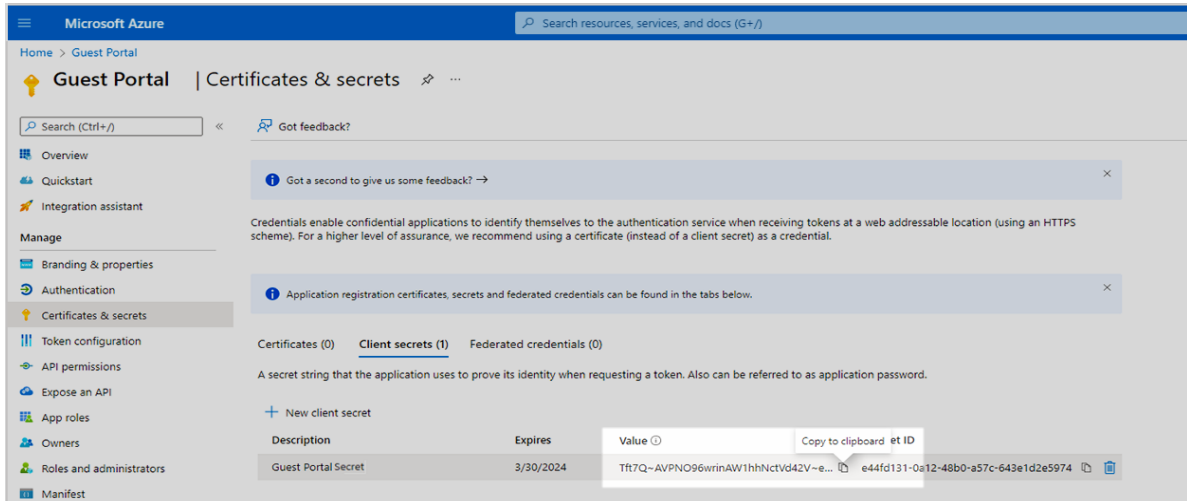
Microsoft Azure

Search resources, services, and docs (G+/)

Home > Guest Portal

Guest Portal | Certificates & secrets ···

Search (Ctrl+/) «

Overview
Quickstart
Integration assistant
Manage
Branding & properties
Authentication
Certificates & secrets
Token configuration
API permissions
Expose an API
App roles
Owners
Roles and administrators
Manifest

Got feedback?

Got a second to give us some feedback? →

Credentials enable confidential applications to identify themselves to the authentication service when receiving tokens at a web addressable location (using an HTTPS scheme). For a higher level of assurance, we recommend using a certificate (instead of a client secret) as a credential.

Application registration certificates, secrets and federated credentials can be found in the tabs below.

Certificates (0) Client secrets (1) Federated credentials (0)

A secret string that the application uses to prove its identity when requesting a token. Also can be referred to as application password.

+ New client secret

| Description | Expires | Value | Copy to clipboard et ID |
|---|---|---|---|
| Guest Portal Secret | 3/30/2024 | Tft7Q~AVPNO96wrinAW1hhNctVd42V~e... | e44fd131-0a12-48b0-a57c-643e1d2e5974 |